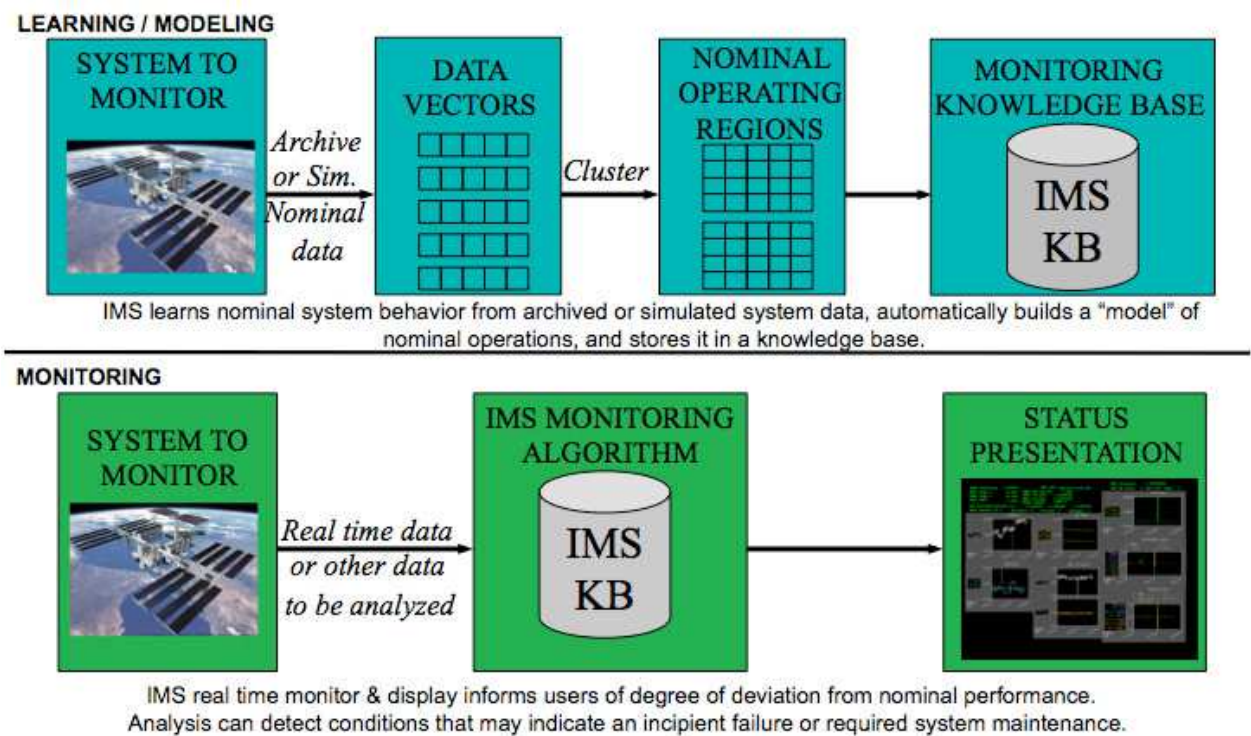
LEARNING / MODELING

SYSTEM TO MONITOR

Archive or Sim. Nominal data

DATA VECTORS

Cluster

NOMINAL OPERATING REGIONS

MONITORING KNOWLEDGE BASE

IMS KB

IMS learns nominal system behavior from archived or simulated system data, automatically builds a "model" of nominal operations, and stores it in a knowledge base.

MONITORING

SYSTEM TO MONITOR

Real time data or other data to be analyzed

IMS MONITORING ALGORITHM

IMS KB

STATUS PRESENTATION

IMS real time monitor & display informs users of degree of deviation from nominal performance. Analysis can detect conditions that may indicate an incipient failure or required system maintenance.